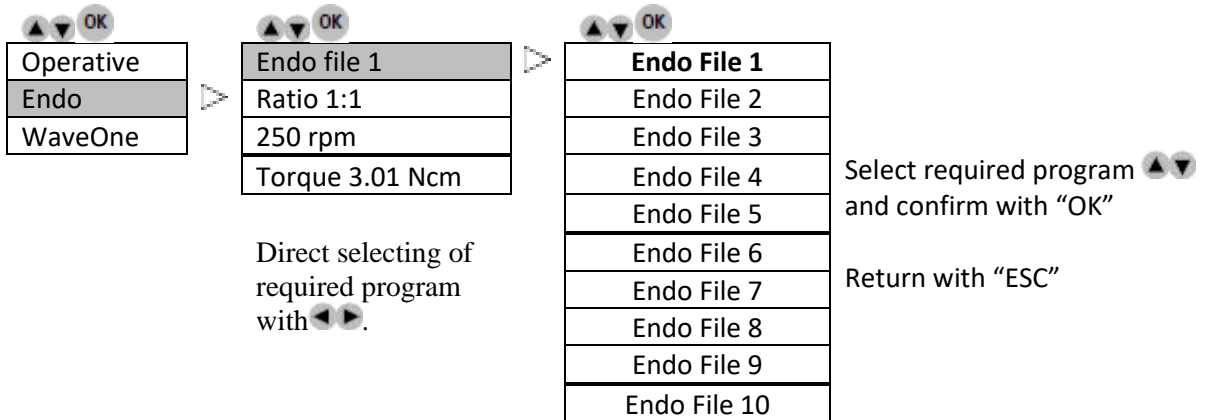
OK

Operative
Endo
WaveOne

OK

Endo file 1
Ratio 1:1
250 rpm
Torque 3.01 Ncm

Direct selecting of required program with.

OK

Endo File 1
Endo File 2
Endo File 3
Endo File 4
Endo File 5
Endo File 6
Endo File 7
Endo File 8
Endo File 9
Endo File 10

Select required program and confirm with “OK”

Return with “ESC”